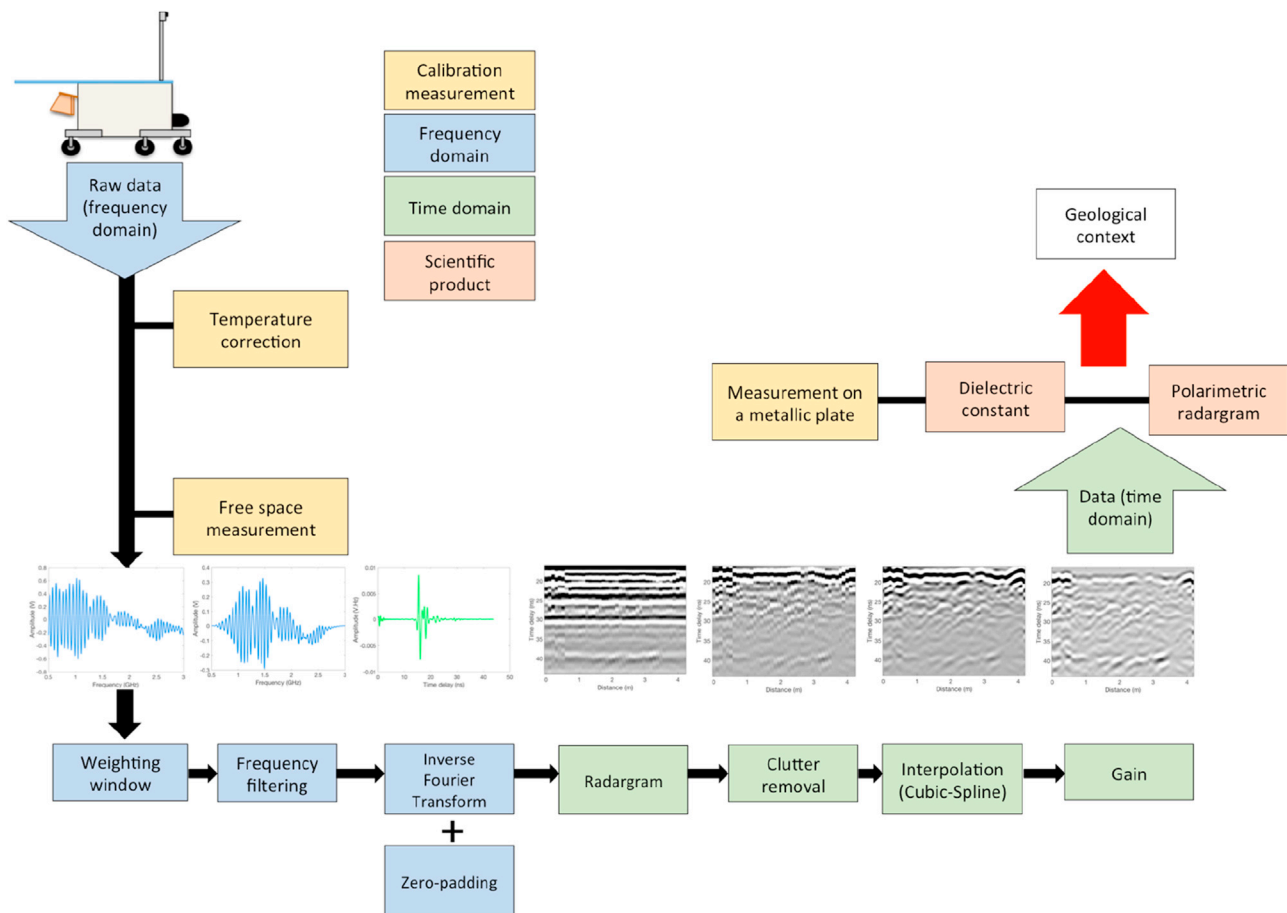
Calibration measurement

Frequency domain

Time domain

Scientific product

Raw data (frequency domain)

Geological context

Temperature correction

Measurement on a metallic plate

Dielectric constant

Polarimetric radargram

Data (time domain)

Free space measurement

0.8
0.6
0.4
0.2
0
-0.2
-0.4
-0.6
-0.8
Amplitude (V)
0.5 1 1.5 2 2.5 3
Frequency (GHz)

0.4
0.3
0.2
0.1
0
-0.1
-0.2
-0.3
Amplitude (V)
0.5 1 1.5 2 2.5 3
Frequency (GHz)

0.01
0.005
0
-0.005
-0.01
Amplitude (V.Hz)
0 10 20 30 40 50
Time delay (ns)

20
25
30
35
40
Time delay (ns)
0 1 2 3 4
Distance (m)

20
25
30
35
40
Time delay (ns)
0 1 2 3 4
Distance (m)

20
25
30
35
40
Time delay (ns)
0 1 2 3 4
Distance (m)

20
25
30
35
40
Time delay (ns)
0 1 2 3 4
Distance (m)

Weighting window

Frequency filtering

Inverse Fourier Transform

+

Zero-padding

Radargram

Clutter removal

Interpolation (Cubic-Spline)

Gain